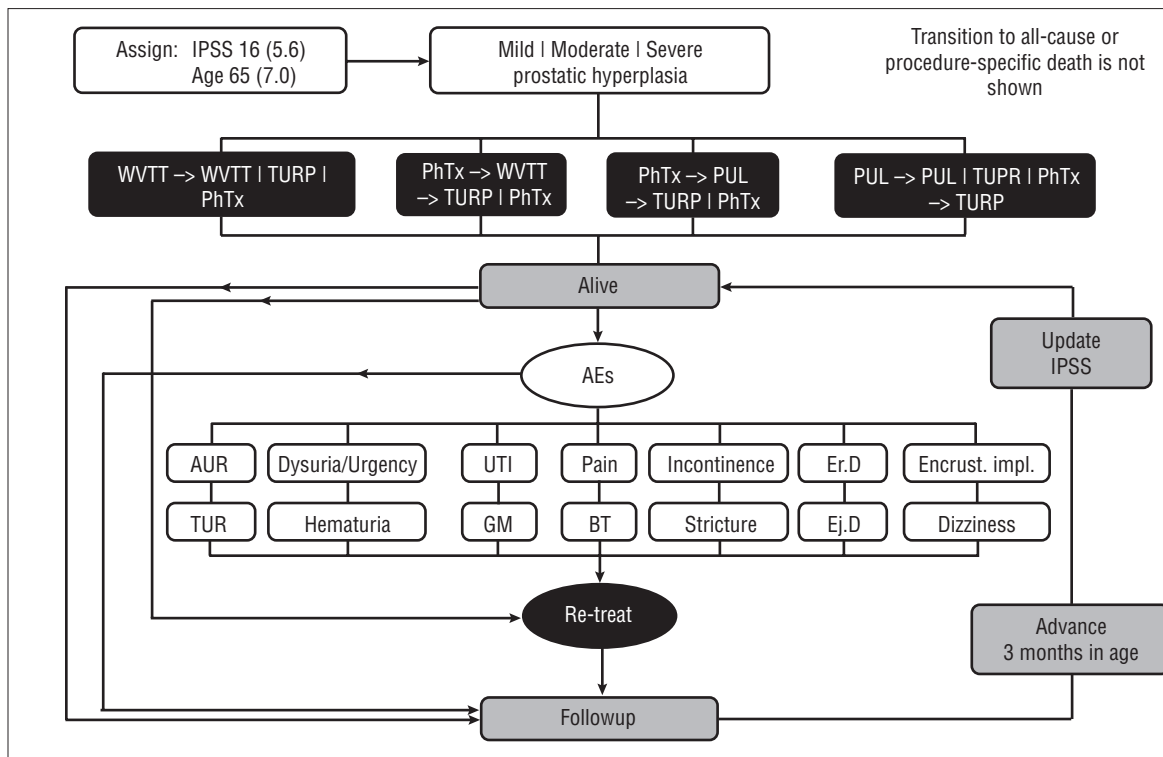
Assign: IPSS 16 (5.6)
Age 65 (7.0)

Mild | Moderate | Severe prostatic hyperplasia

Transition to all-cause or procedure-specific death is not shown

WVTT –> WVTT | TURP | PhTx

PhTx –> WVTT –> TURP | PhTx

PhTx –> PUL –> TURP | PhTx

PUL –> PUL | TUPR | PhTx –> TURP

Alive

Update IPSS

AEs

AUR

Dysuria/Urgency

UTI

Pain

Incontinence

Er.D

Encrust. impl.

TUR

Hematuria

GM

BT

Stricture

Ej.D

Dizziness

Re-treat

Advance 3 months in age

Followup